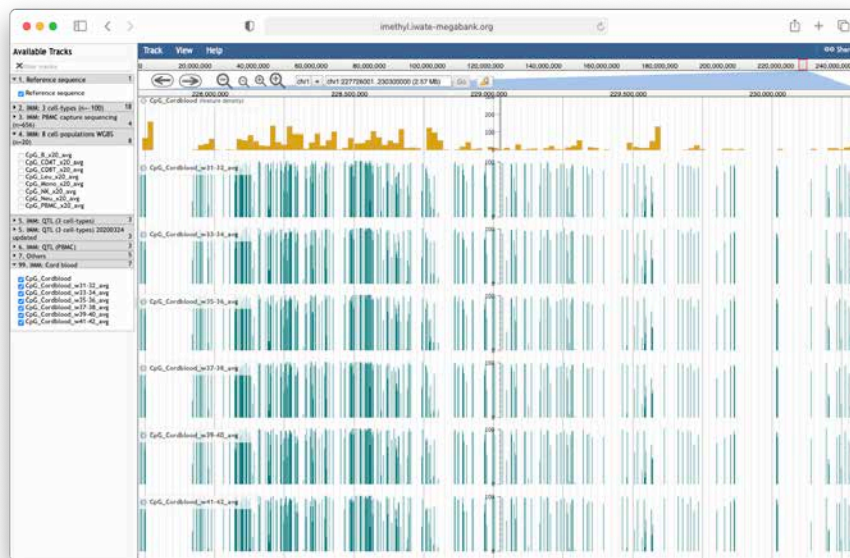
imethyl.iwate-megabank.org

Available Tracks

filter tracks

1. Reference sequence 1
Reference sequence
2. iMM: 3 cell-types (n=~100) 18
3. iMM: PBMC capture sequencing (n=656) 4
4. iMM: 8 cell-populations WGBS (n=20) 8
CpG_B_x20_avg
CpG_CD4T_x20_avg
CpG_CD8T_x20_avg
CpG_Leu_x20_avg
CpG_Mono_x20_avg
CpG_NK_x20_avg
CpG_Neu_x20_avg
CpG_PBMC_x20_avg
5. iMM: QTL (3 cell-types) 3
5. iMM: QTL (3 cell-types) 20200324 updated 3
6. iMM: QTL (PBMC) 3
7. Others 5
99. iMM: Cord blood 7
CpG_Cordblood
CpG_Cordblood_w31-32_avg
CpG_Cordblood_w33-34_avg
CpG_Cordblood_w35-36_avg
CpG_Cordblood_w37-38_avg
CpG_Cordblood_w39-40_avg
CpG_Cordblood_w41-42_avg

Track View Help

Share

0 20,000,000 40,000,000 60,000,000 80,000,000 100,000,000 120,000,000 140,000,000 160,000,000 180,000,000 200,000,000 220,000,000 240,000,000

chr1 chr1:227726001..230300000 (2.57 Mb) Go

228,000,000 228,500,000 229,000,000 229,500,000 230,000,000

CpG_Cordblood (feature density)

CpG_Cordblood_w31-32_avg

CpG_Cordblood_w33-34_avg

CpG_Cordblood_w35-36_avg

CpG_Cordblood_w37-38_avg

CpG_Cordblood_w39-40_avg

CpG_Cordblood_w41-42_avg